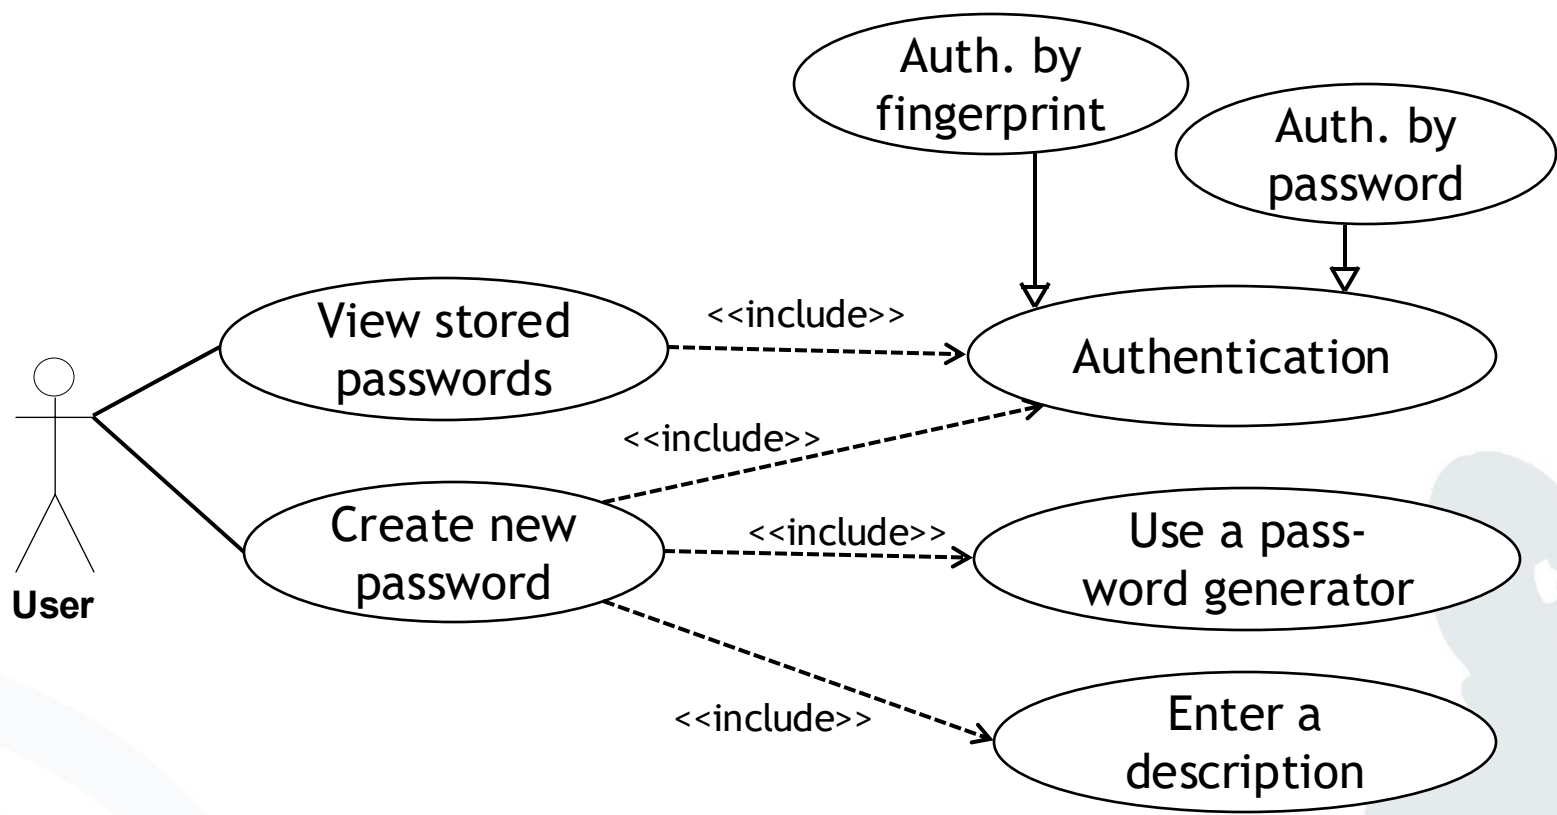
Auth. by fingerprint

Auth. by password

View stored passwords

<<include>>

Authentication

<<include>>

User

Create new password

<<include>>

Use a password generator

<<include>>

Enter a description